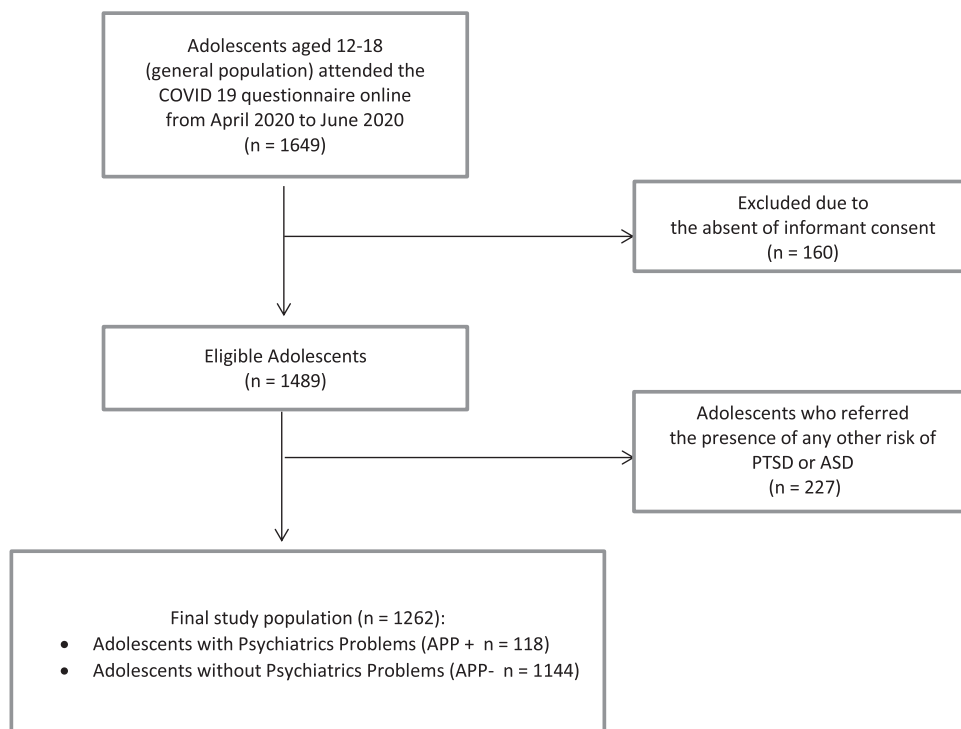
Adolescents aged 12-18 (general population) attended the COVID 19 questionnaire online from April 2020 to June 2020 (n = 1649)

Excluded due to the absent of informant consent (n = 160)

Eligible Adolescents (n = 1489)

Adolescents who referred the presence of any other risk of PTSD or ASD (n = 227)

Final study population (n = 1262):

- Adolescents with Psychiatrics Problems (APP + n = 118)
- Adolescents without Psychiatrics Problems (APP- n = 1144)